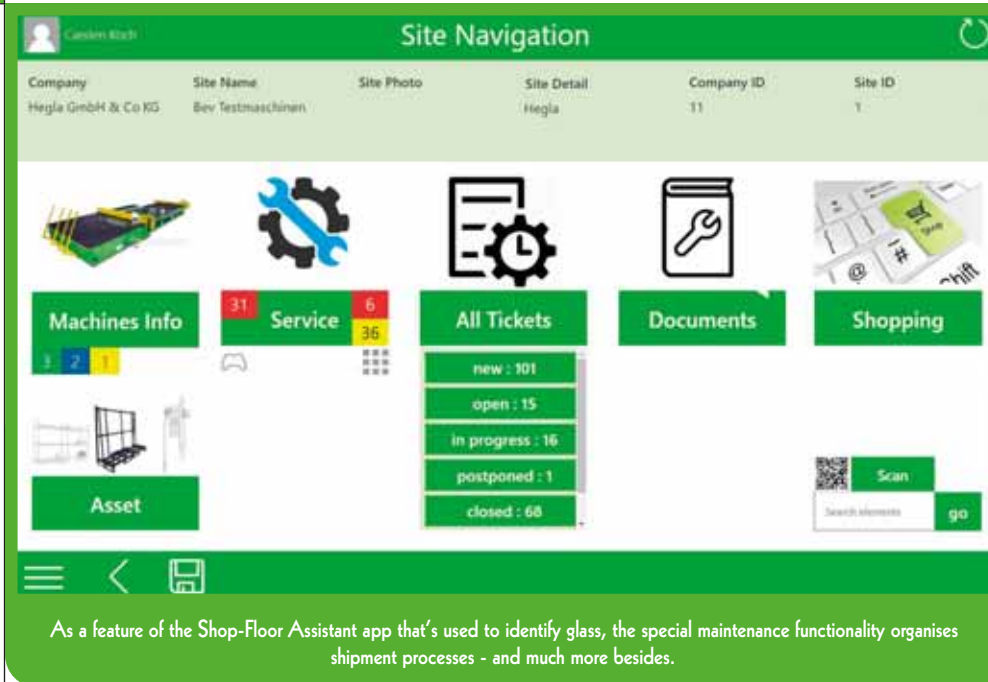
Carsten Koch

Site Navigation

| Company | Site Name | Site Photo | Site Detail | Company ID | Site ID |
|---|---|---|---|---|---|
| Hegla GmbH & Co KG | Bev Testmaschinen | | Hegla | 11 | 1 |

Shift

Machines Info

3 2 1

31 Service 6 36

All Tickets

new : 101

open : 15

in progress : 16

postponed : 1

closed : 68

Documents

Shopping

Asset

Scan

Search elements

go

As a feature of the Shop-Floor Assistant app that's used to identify glass, the special maintenance functionality organises shipment processes - and much more besides.